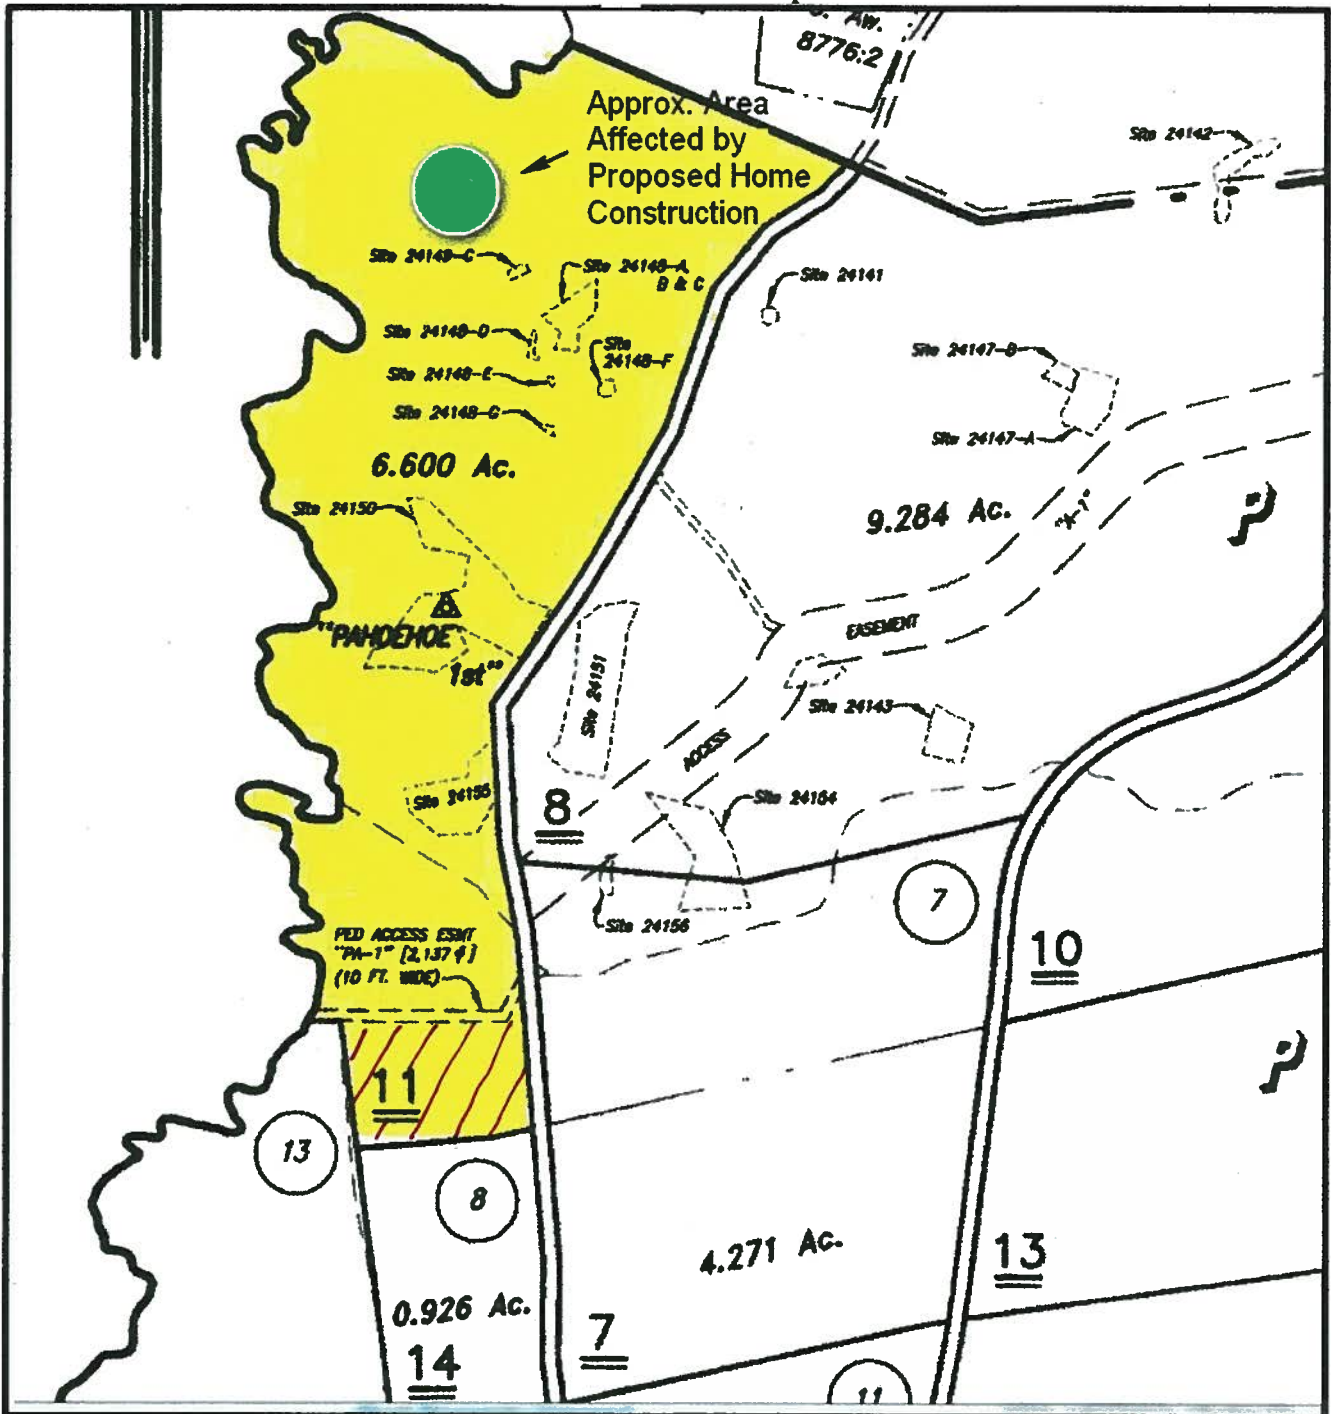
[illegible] Aw. 8776:2

Approx. Area Affected by Proposed Home Construction

Site 24142

Site 24148-C
Site 24148-A B & C
Site 24141
Site 24148-D
Site 24148-F
Site 24148-E
Site 24147-B
Site 24148-G
Site 24147-A

6.600 Ac.

9.284 Ac.

"X-1"

Site 24150

EASEMENT

"PAHOEHOE" 1st"

Site 24151

ACCESS

Site 24143

Site 24155

8

Site 24154

Site 24156

7

PED ACCESS ESMT "PA-1" [2,137 f] (10 FT. WIDE)

10

11

13

8

4.271 Ac.

13

0.926 Ac.

14

7

11